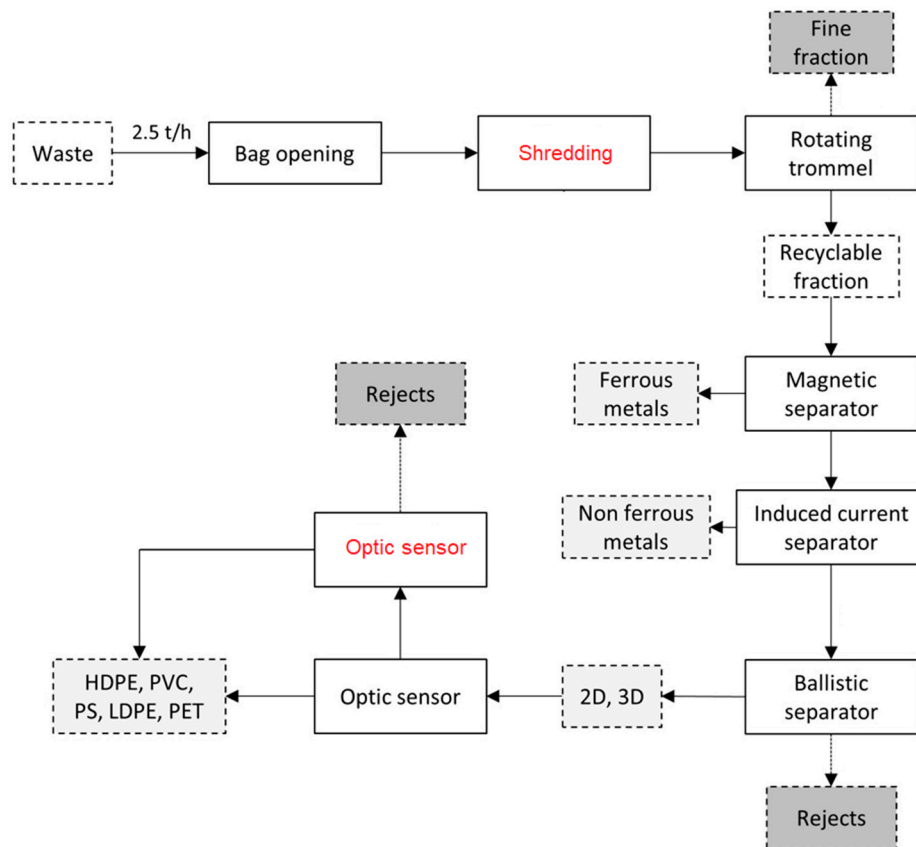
Fine fraction

Waste

2.5 t/h

Bag opening

Shredding

Rotating trommel

Recyclable fraction

Rejects

Ferrous metals

Magnetic separator

Non ferrous metals

Induced current separator

Optic sensor

HDPE, PVC, PS, LDPE, PET

Optic sensor

2D, 3D

Ballistic separator

Rejects